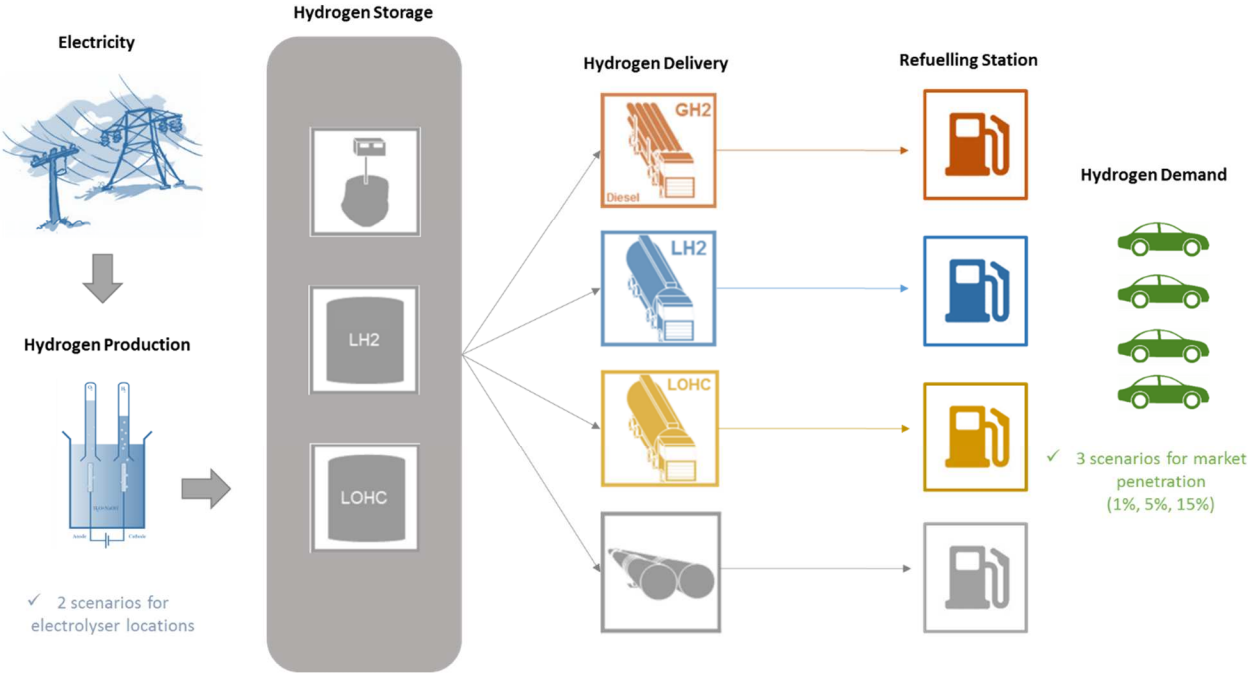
Electricity

Hydrogen Production

✓ 2 scenarios for electrolyser locations

Hydrogen Storage

LH2

LOHC

Hydrogen Delivery

GH2

Diesel

LH2

LOHC

Refuelling Station

Hydrogen Demand

✓ 3 scenarios for market penetration (1%, 5%, 15%)